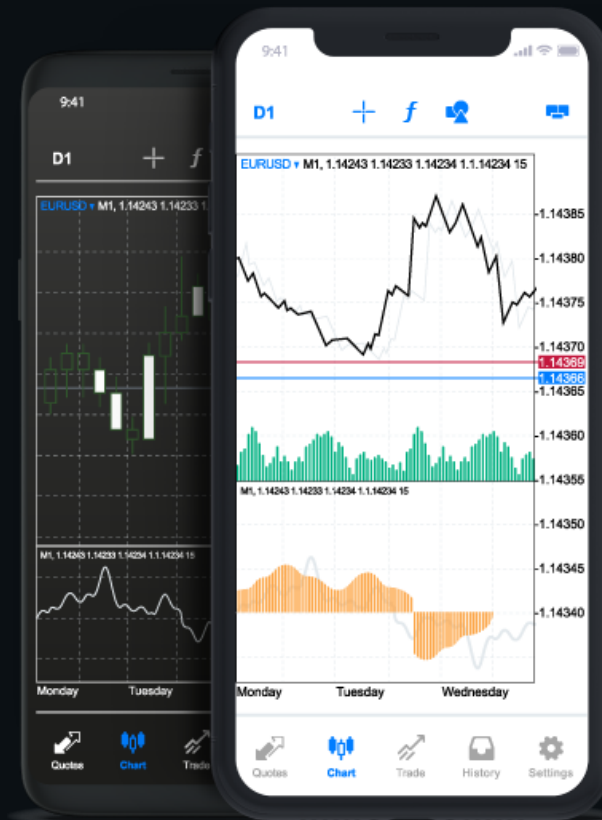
9:41

D1

EURUSD ▾ M1, 1.14243 1.14233 1

M1, 1.14243 1.14233 1.14234 1.14234 15

Monday Tuesday

Quotes Chart Trade

9:41

D1

EURUSD ▾ M1, 1.14243 1.14233 1.14234 1.1.14234 15

1.14385
1.14380
1.14375
1.14370
1.14369
1.14368
1.14365
1.14360
1.14355

M1, 1.14243 1.14233 1.14234 1.1.14234 15

1.14350
1.14345
1.14340

Monday Tuesday Wednesday

Quotes Chart Trade History Settings